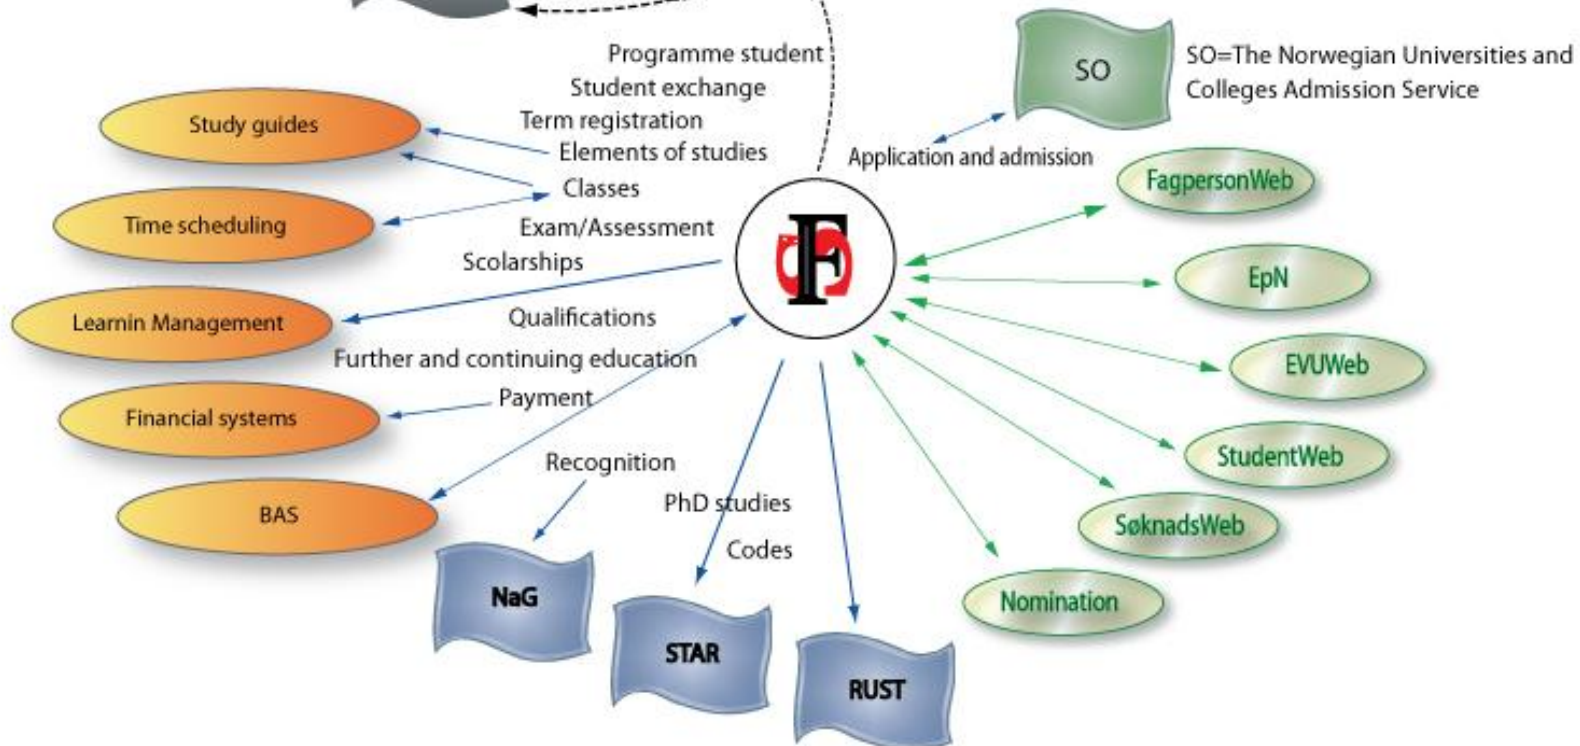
Programme student
Student exchange
Term registration
Elements of studies
Classes
Exam/Assessment
Scolarships
Qualifications
Further and continuing education
Payment
Recognition
PhD studies
Codes

SO
SO=The Norwegian Universities and Colleges Admission Service
Application and admission

Study guides
Time scheduling
Learnin Management
Financial systems
BAS

FS

NaG
STAR
RUST

FagpersonWeb
EpN
EVUWeb
StudentWeb
SøknadsWeb
Nomination